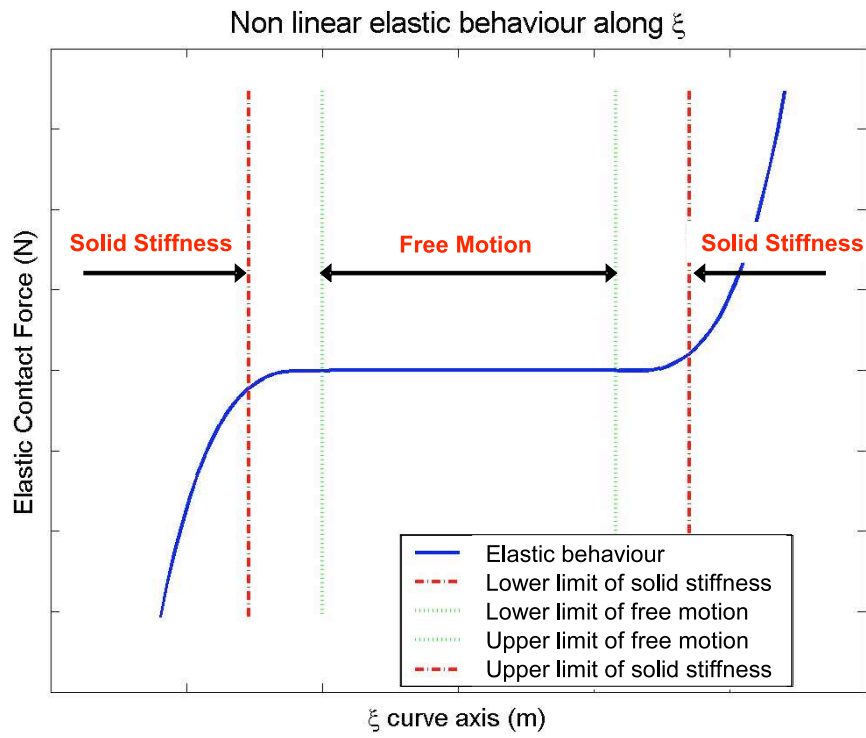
Non linear elastic behaviour along $\xi$

Elastic Contact Force (N)

Solid Stiffness

Free Motion

Solid Stiffness

Elastic behaviour
Lower limit of solid stiffness
Lower limit of free motion
Upper limit of free motion
Upper limit of solid stiffness

$\xi$ curve axis (m)